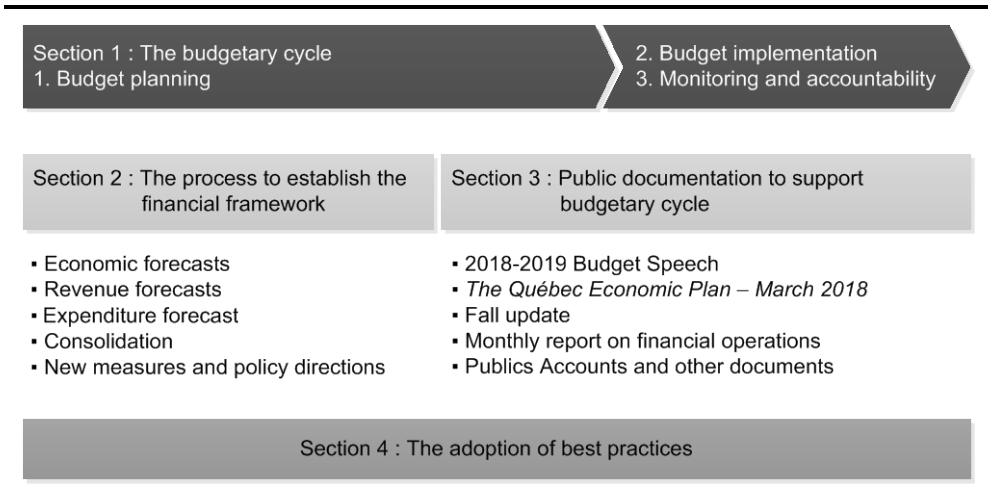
Section 1 : The budgetary cycle
1. Budget planning

2. Budget implementation
3. Monitoring and accountability

Section 2 : The process to establish the financial framework

- Economic forecasts
- Revenue forecasts
- Expenditure forecast
- Consolidation
- New measures and policy directions

Section 3 : Public documentation to support budgetary cycle

- 2018-2019 Budget Speech
- *The Québec Economic Plan – March 2018*
- Fall update
- Monthly report on financial operations
- Publics Accounts and other documents

Section 4 : The adoption of best practices